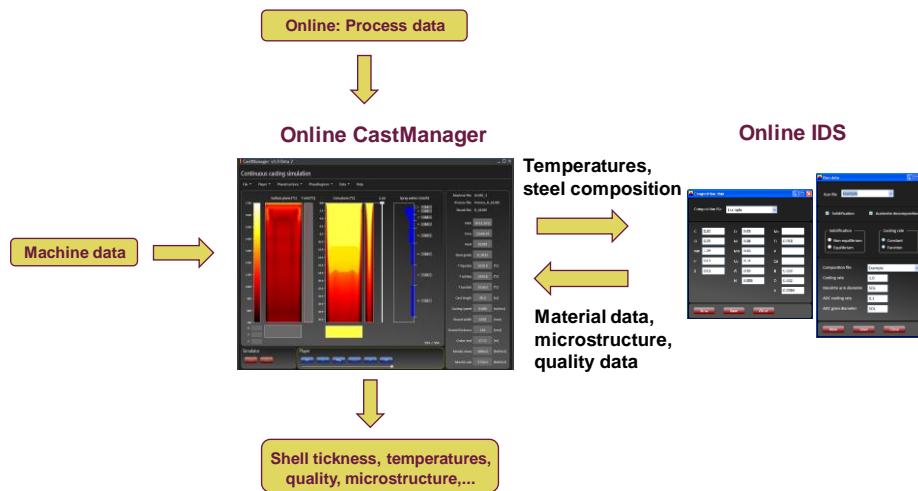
Online: Process data

Online CastManager

Online IDS

Continuous casting simulation

Temperatures, steel composition

Machine data

Material data, microstructure, quality data

Shell tickness, temperatures, quality, microstructure,...